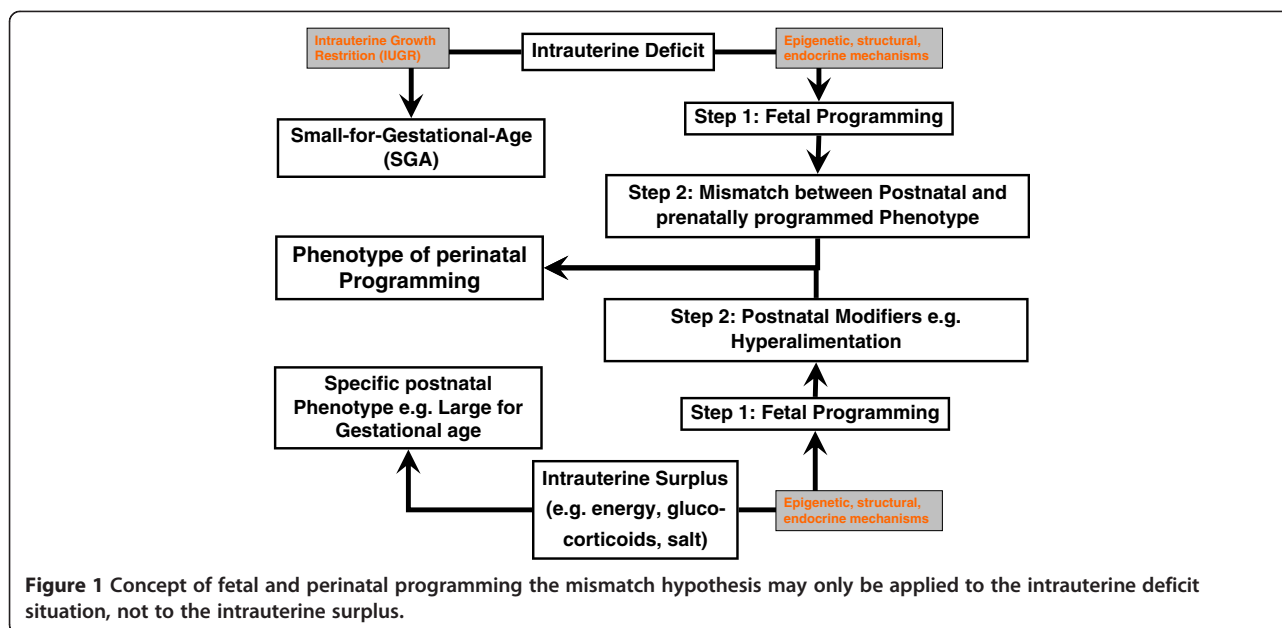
Intrauterine Growth Restrition (IUGR)

Intrauterine Deficit

Epigenetic, structural, endocrine mechanisms

Small-for-Gestational-Age (SGA)

Step 1: Fetal Programming

Step 2: Mismatch between Postnatal and prenatally programmed Phenotype

Phenotype of perinatal Programming

Step 2: Postnatal Modifiers e.g. Hyperalimentation

Specific postnatal Phenotype e.g. Large for Gestational age

Step 1: Fetal Programming

Intrauterine Surplus (e.g. energy, glucocorticoids, salt)

Epigenetic, structural, endocrine mechanisms

**Figure 1** Concept of fetal and perinatal programming the mismatch hypothesis may only be applied to the intrauterine deficit situation, not to the intrauterine surplus.